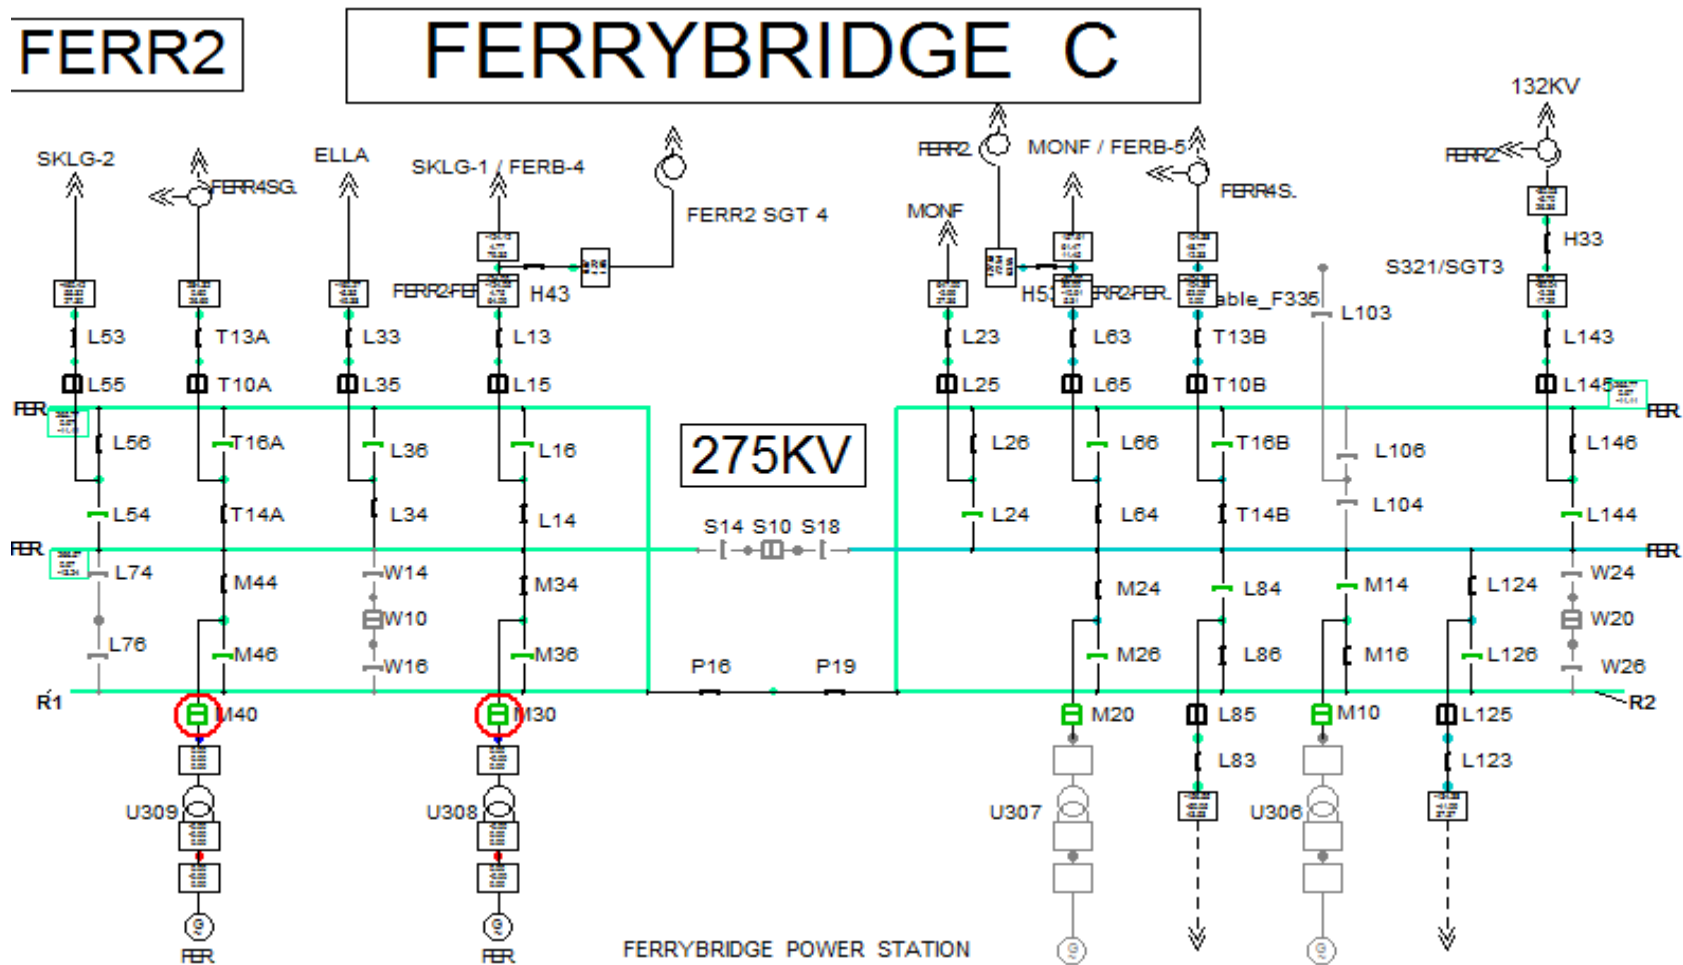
FERR2

FERRYBRIDGE C

132KV

SKLG-2
FERR4SG.
ELLA
SKLG-1 / FERB-4
FERR2 SGT 4
FERR2
MONF / FERB-5
FERR4S.
FERR2
MONF
H33
S321/SGT3
FERR2FER
H43
H5
RR2FER.
able_F335
L103

L53
T13A
L33
L13
L23
L63
T13B
L143

L55
T10A
L35
L15
L25
L65
T10B
L145

FER
FER
L56
T16A
L36
L16
275KV
L26
L66
T16B
L106
L146

L54
T14A
L34
L14
S14 S10 S18
L24
L64
T14B
L104
L144

FER
FER
L74
M44
W14
M34
M24
L84
M14
L124
W24
W10
W20
L76
M46
W16
M36
M26
L86
M16
L126
W26
P16
P19

R1
R2
M40
M30
M20
L85
M10
L125
L83
L123

U309
U308
U307
U306

FER
FER
FERRYBRIDGE POWER STATION